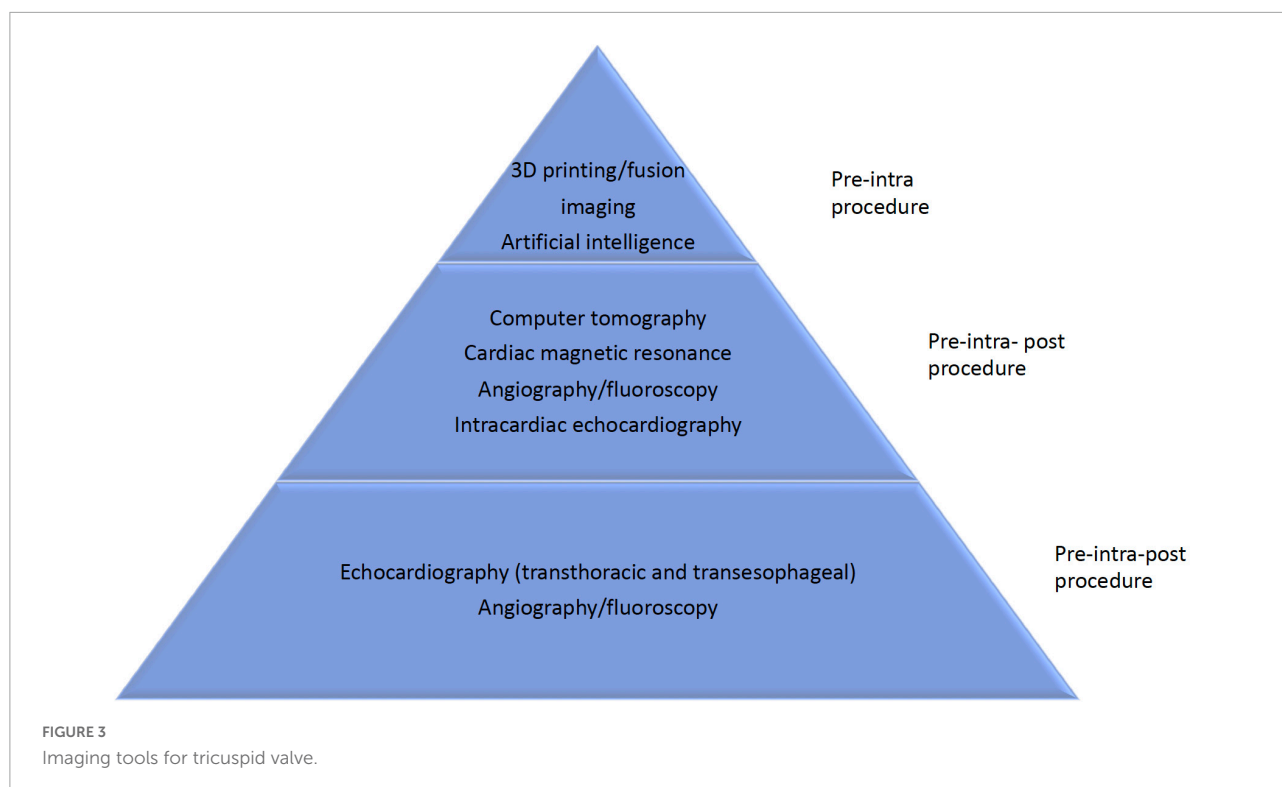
3D printing/fusion
imaging
Artificial intelligence

Pre-intra
procedure

Computer tomography
Cardiac magnetic resonance
Angiography/fluoroscopy
Intracardiac echocardiography

Pre-intra- post
procedure

Echocardiography (transthoracic and transesophageal)
Angiography/fluoroscopy

Pre-intra-post
procedure

FIGURE 3
Imaging tools for tricuspid valve.